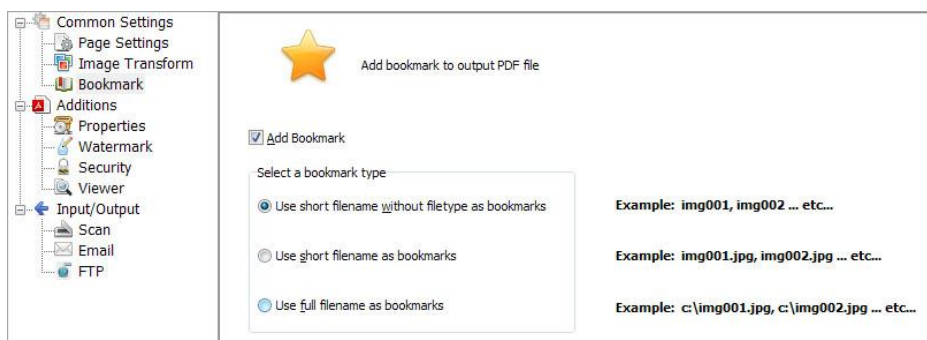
Common Settings
Page Settings
Image Transform
Bookmark
Additions
Properties
Watermark
Security
Viewer
Input/Output
Scan
Email
FTP

Add bookmark to output PDF file

Add Bookmark

Select a bookmark type

Use short filename without filetype as bookmarks

Example: img001, img002 ... etc...

Use short filename as bookmarks

Example: img001.jpg, img002.jpg ... etc...

Use full filename as bookmarks

Example: c:\img001.jpg, c:\img002.jpg ... etc...